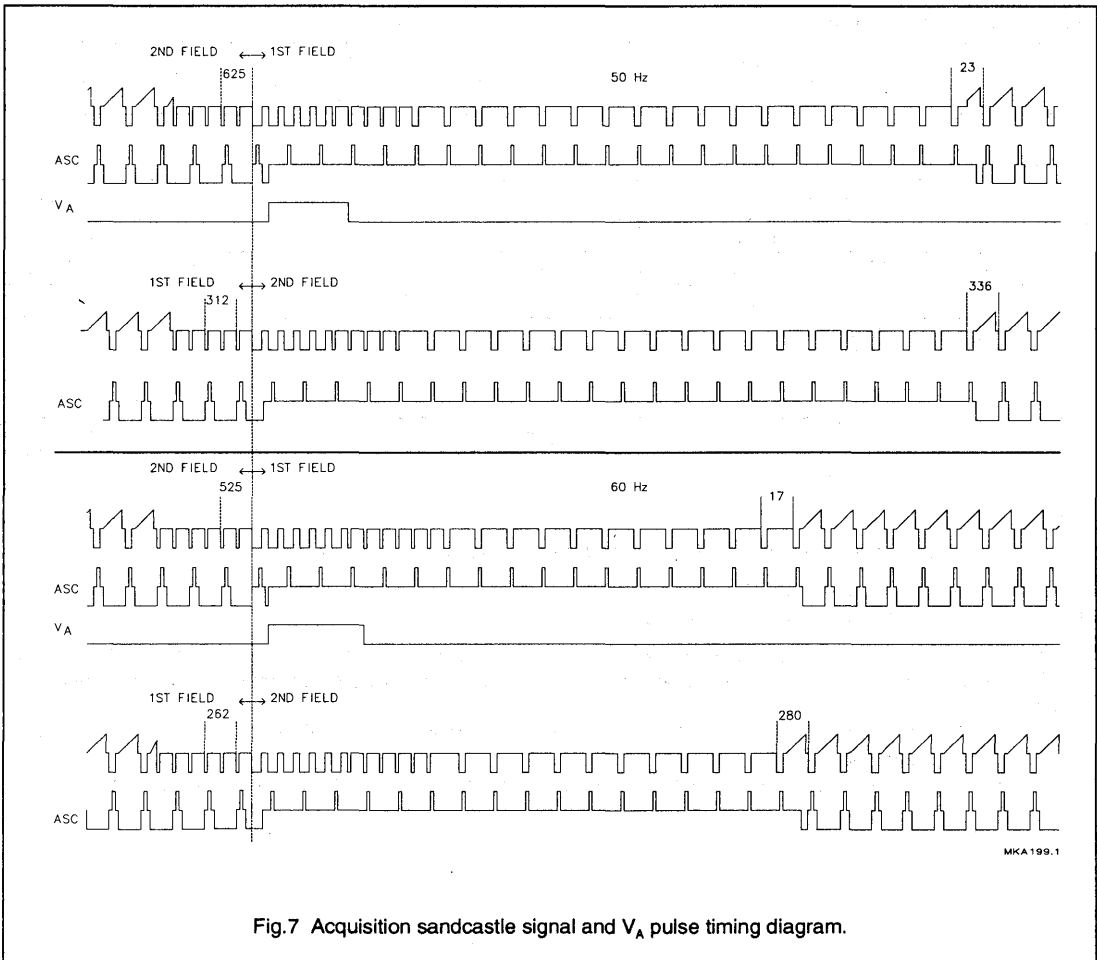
2ND FIELD ⟷ 1ST FIELD

625

50 Hz

23

ASC

$V_A$

1ST FIELD ⟷ 2ND FIELD

312

336

ASC

2ND FIELD ⟷ 1ST FIELD

525

60 Hz

17

ASC

$V_A$

1ST FIELD ⟷ 2ND FIELD

262

280

ASC

MKA199.1

Fig.7 Acquisition sandcastle signal and $V_A$ pulse timing diagram.